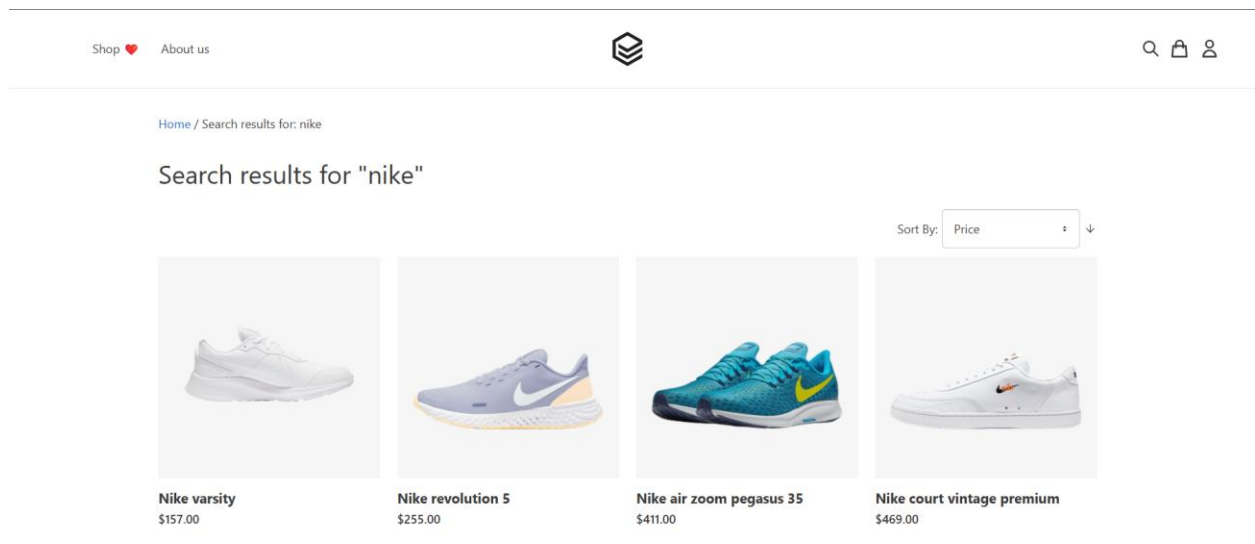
Shop About us

Home / Search results for: nike

Search results for "nike"

Sort By: Price

Nike varsity
$157.00

Nike revolution 5
$255.00

Nike air zoom pegasus 35
$411.00

Nike court vintage premium
$469.00